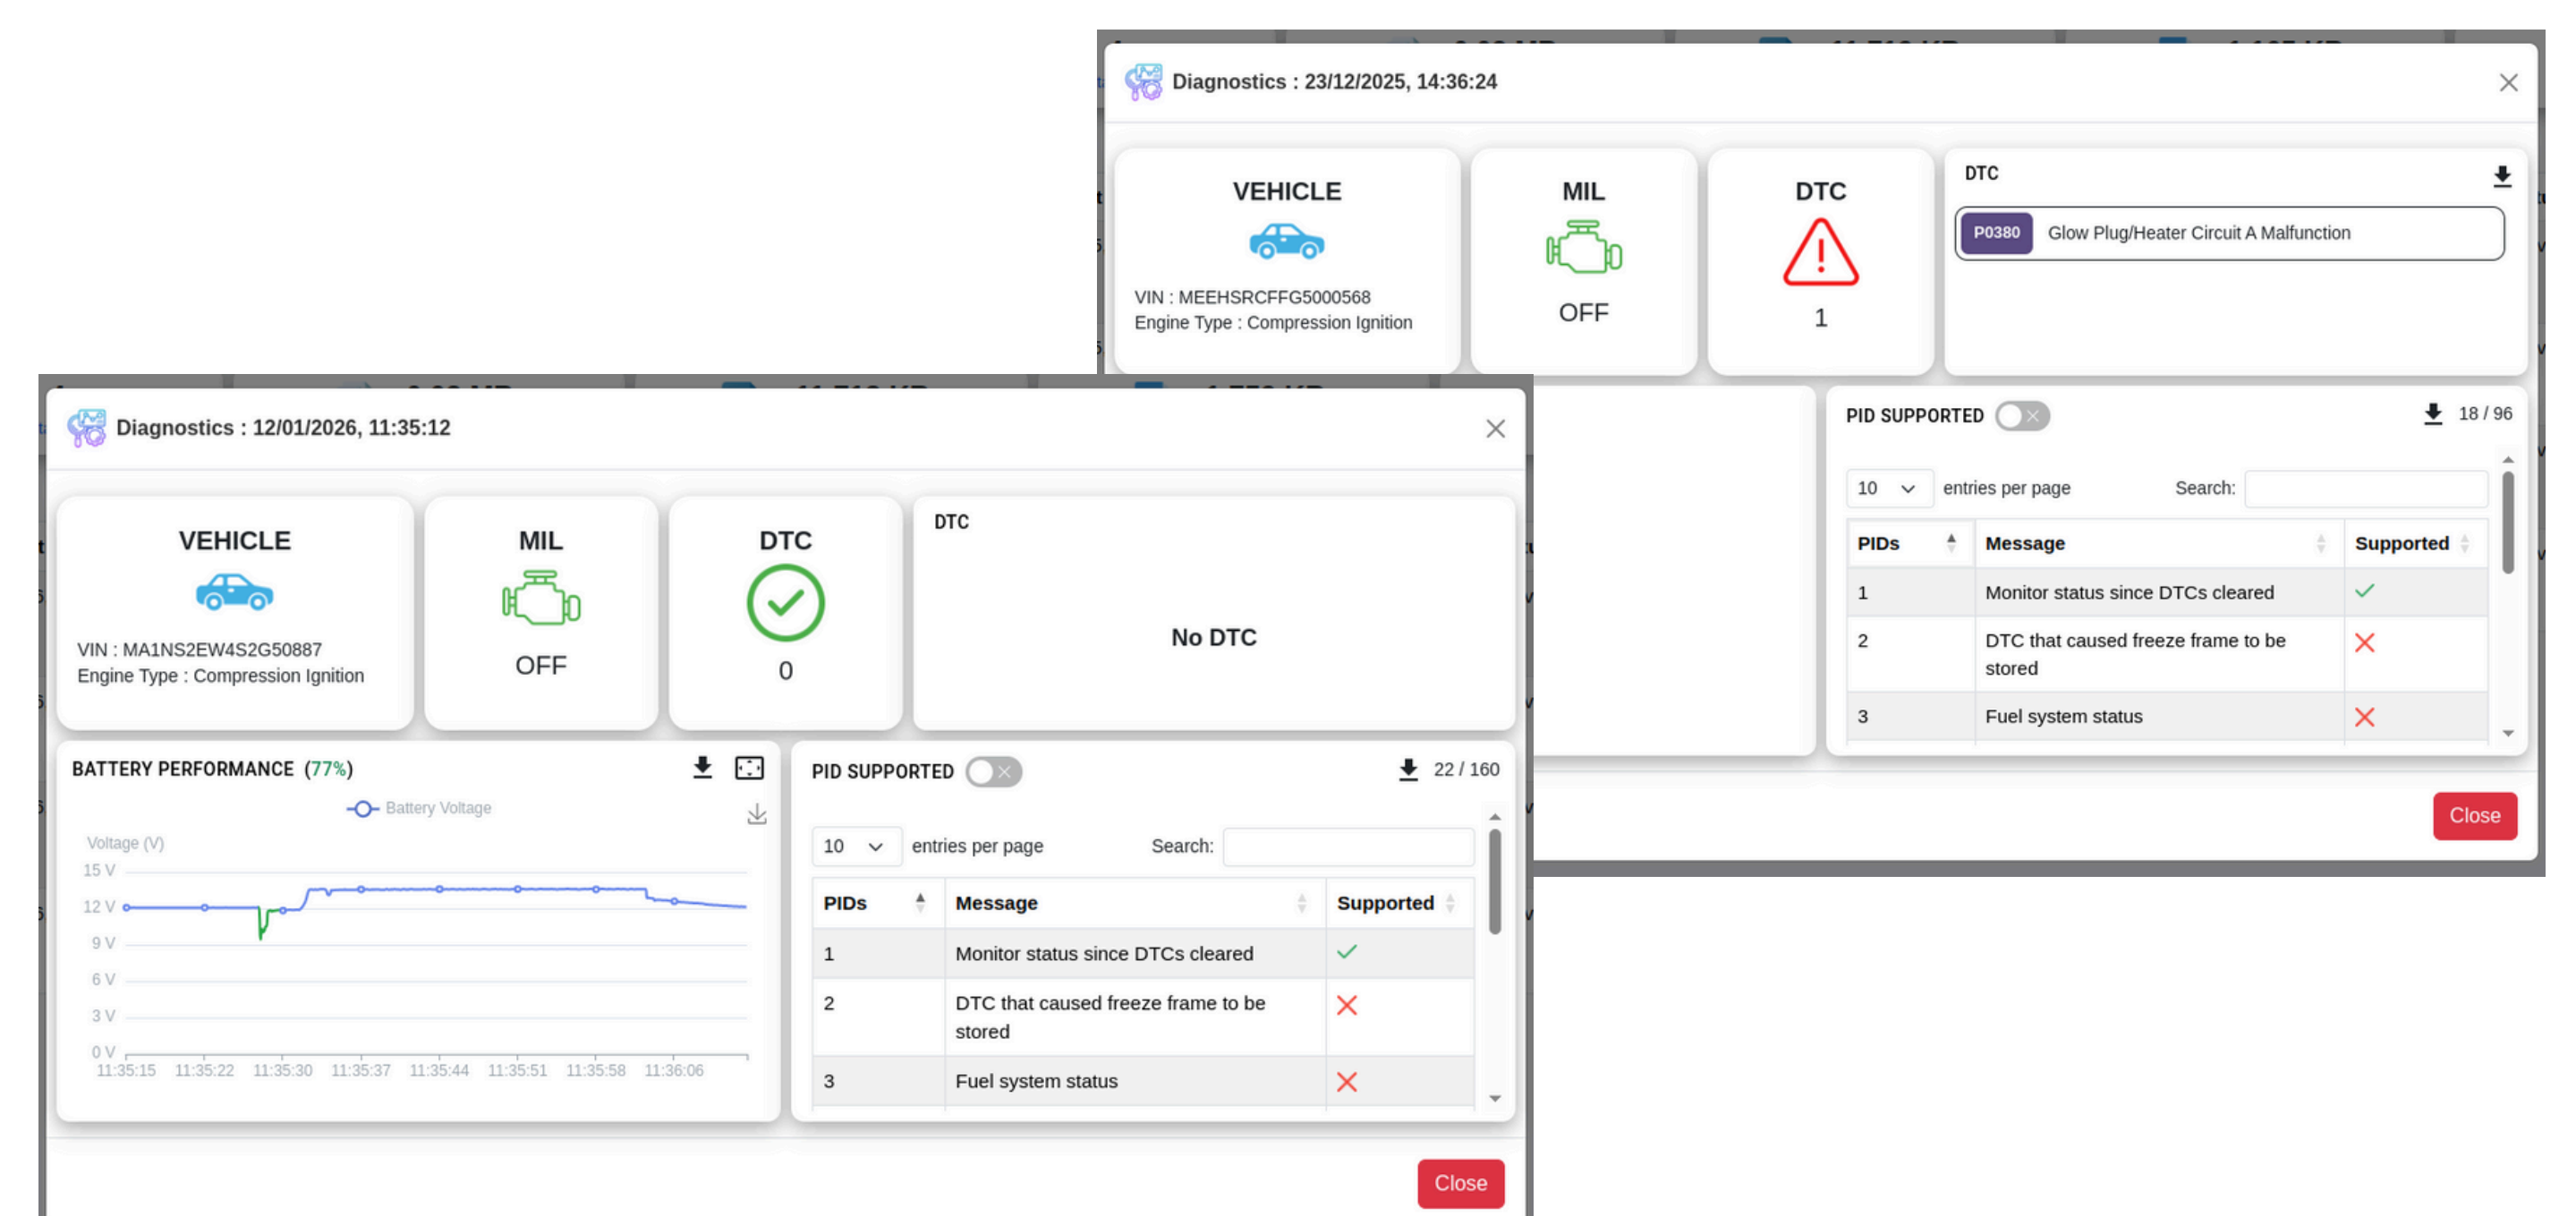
Diagnostics : 23/12/2025, 14:36:24

VEHICLE

VIN : MEEHSRCFFG5000568
Engine Type : Compression Ignition

MIL

OFF

DTC

1

DTC

P0380 Glow Plug/Heater Circuit A Malfunction

PID SUPPORTED

18 / 96

10 entries per page Search:

| PIDs | Message | Supported |
|---|---|---|
| 1 | Monitor status since DTCs cleared | ✓ |
| 2 | DTC that caused freeze frame to be stored | ✗ |
| 3 | Fuel system status | ✗ |

Close

Diagnostics : 12/01/2026, 11:35:12

VEHICLE

VIN : MA1NS2EW4S2G50887
Engine Type : Compression Ignition

MIL

OFF

DTC

0

DTC

No DTC

BATTERY PERFORMANCE (77%)

Battery Voltage

Voltage (V)
15 V
12 V
9 V
6 V
3 V
0 V
11:35:15 11:35:22 11:35:30 11:35:37 11:35:44 11:35:51 11:35:58 11:36:06

PID SUPPORTED

22 / 160

10 entries per page Search:

| PIDs | Message | Supported |
|---|---|---|
| 1 | Monitor status since DTCs cleared | ✓ |
| 2 | DTC that caused freeze frame to be stored | ✗ |
| 3 | Fuel system status | ✗ |

Close